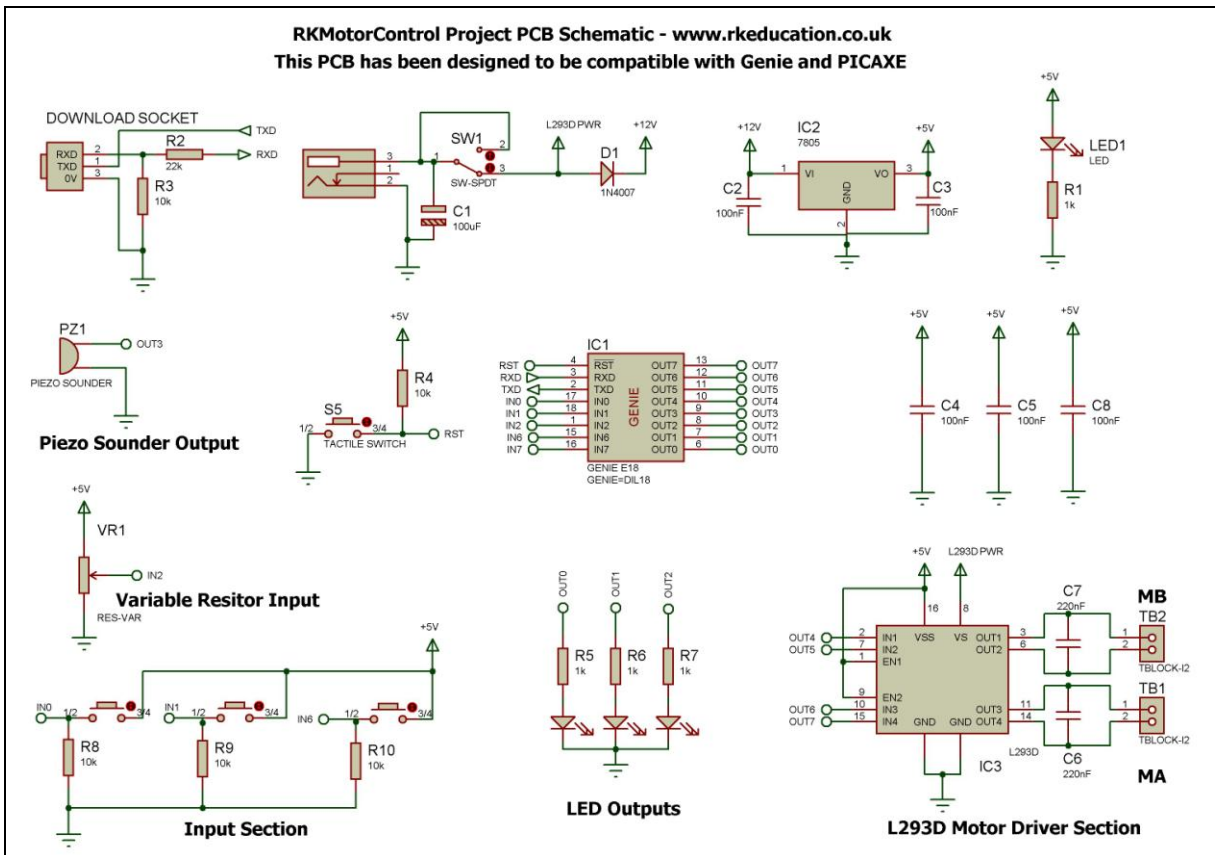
RKMotorControl Project PCB Schematic - www.rkeducation.co.uk
This PCB has been designed to be compatible with Genie and PICAXE

DOWNLOAD SOCKET
RXD
TXD
0V
2
1
3
TXD
R2
22k
RXD
R3
10k

3
1
2
1
SW1
2
3
SW-SPDT
C1
100uF
L293D PWR
+12V
D1
1N4007

+12V
IC2
7805
1
VI
VO
3
GND
2
+5V
C2
100nF
C3
100nF

+5V
LED1
LED
R1
1k

PZ1
OUT3
PIEZO SOUNDER
Piezo Sounder Output

+5V
R4
10k
S5
1/2
3/4
TACTILE SWITCH
RST

IC1
RST 4 RST
RXD 3 RXD
TXD 2 TXD
IN0 17 IN0
IN1 18 IN1
IN2 1 IN2
IN6 15 IN6
IN7 16 IN7
GENIE
OUT7 13 OUT7
OUT6 12 OUT6
OUT5 11 OUT5
OUT4 10 OUT4
OUT3 9 OUT3
OUT2 8 OUT2
OUT1 7 OUT1
OUT0 6 OUT0
GENIE E18
GENIE=DIL18

+5V
C4
100nF
+5V
C5
100nF
+5V
C8
100nF

+5V
VR1
IN2
Variable Resitor Input
RES-VAR

OUT0
OUT1
OUT2
R5
1k
R6
1k
R7
1k
LED Outputs

+5V
IN0
1/2
3/4
R8
10k
IN1
1/2
3/4
R9
10k
IN6
1/2
3/4
R10
10k
Input Section

+5V
L293D PWR
16
8
OUT4 2 IN1
OUT5 7 IN2
1 EN1
9 EN2
OUT6 10 IN3
OUT7 15 IN4
VSS
VS
GND
GND
OUT1 3
OUT2 6
OUT3 11
OUT4 14
L293D
IC3
C7
220nF
C6
220nF
MB
TB2
1
2
TBLOCK-I2
TB1
1
2
TBLOCK-I2
MA
L293D Motor Driver Section